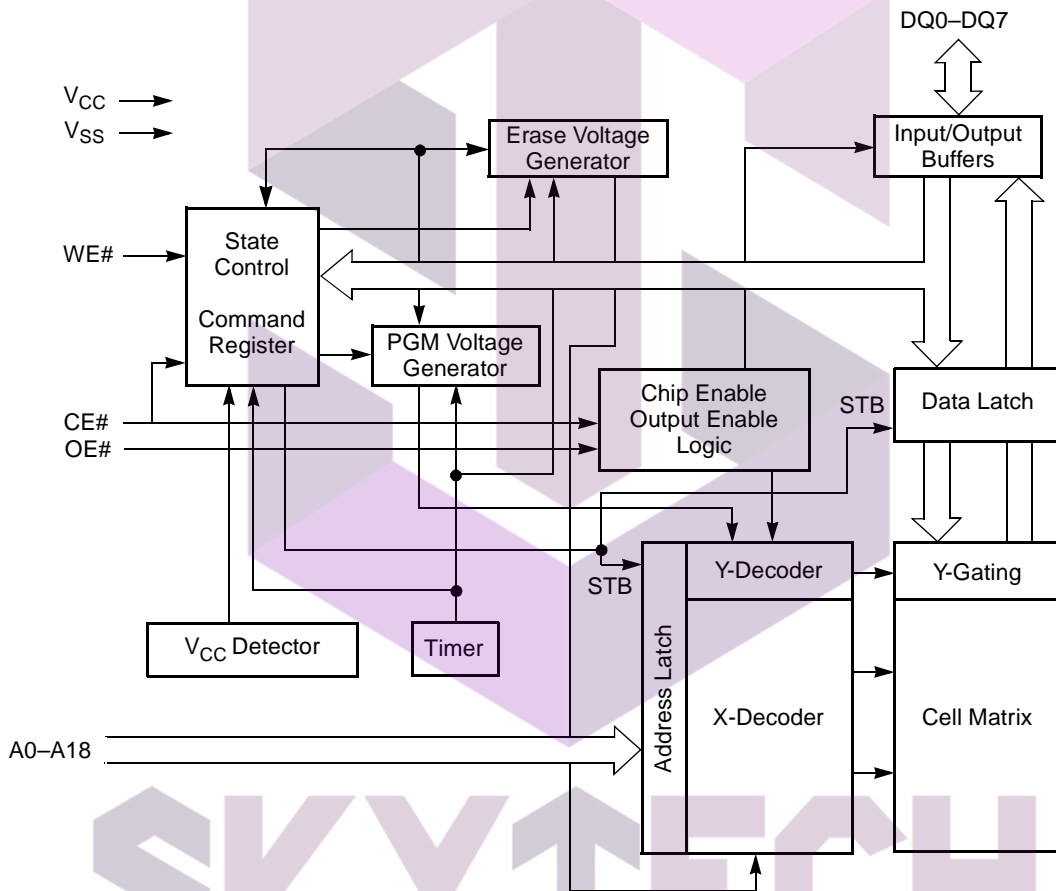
DQ0–DQ7

$V_{CC}$
$V_{SS}$

Erase Voltage Generator

Input/Output Buffers

WE#

State Control

Command Register

PGM Voltage Generator

Chip Enable Output Enable Logic

STB

Data Latch

CE#
OE#

STB

Y-Decoder

Y-Gating

$V_{CC}$ Detector

Timer

Address Latch

X-Decoder

Cell Matrix

A0–A18